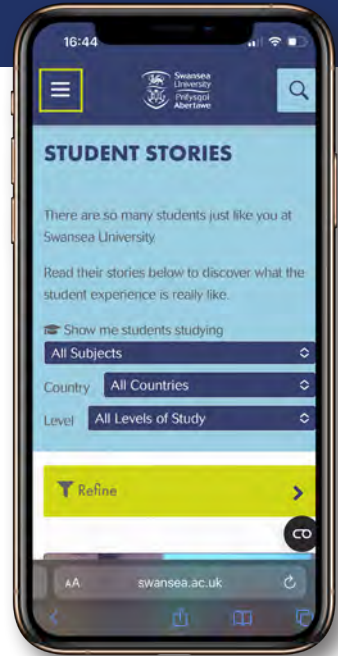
16:44

Swansea University
Prifysgol Abertawe

STUDENT STORIES

There are so many students just like you at Swansea University

Read their stories below to discover what the student experience is really like.

Show me students studying

All Subjects

Country All Countries

Level All Levels of Study

Refine

AA swansea.ac.uk